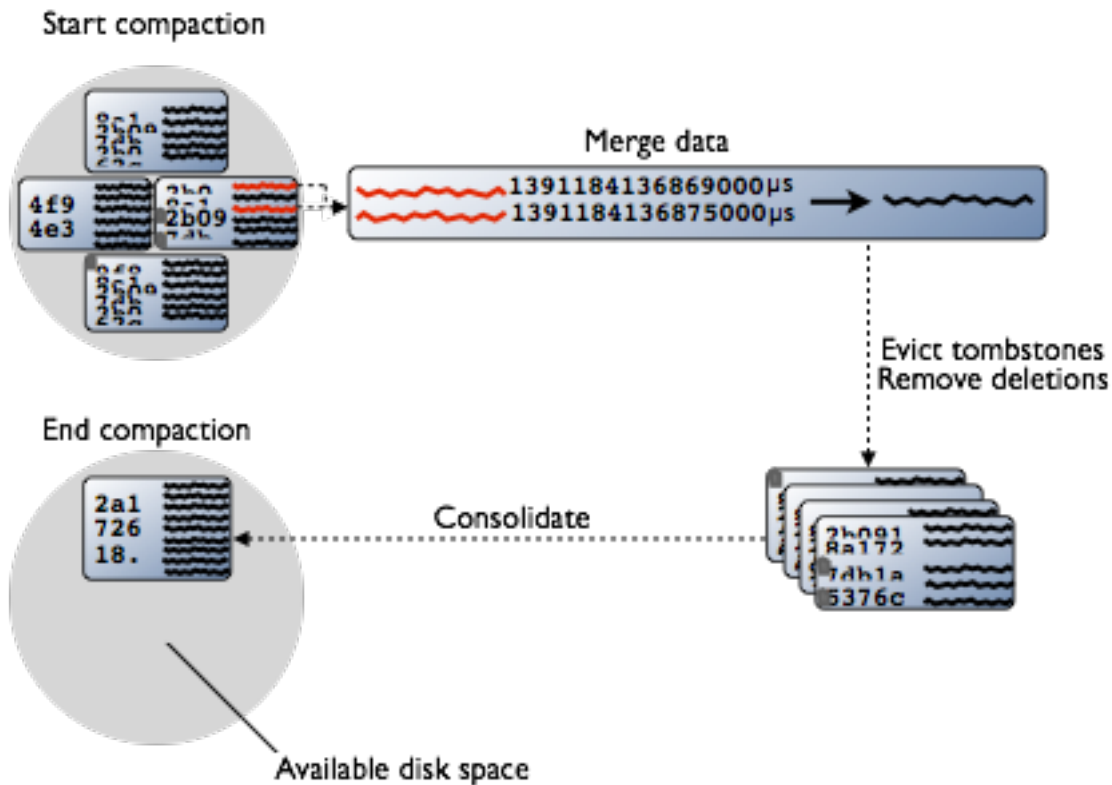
Start compaction

4f9
4e3

2b09

Merge data

1391184136869000μs
1391184136875000μs

Evict tombstones
Remove deletions

End compaction

2a1
726
18.

Consolidate

2b091
8a172
7db1a
5376c

Available disk space